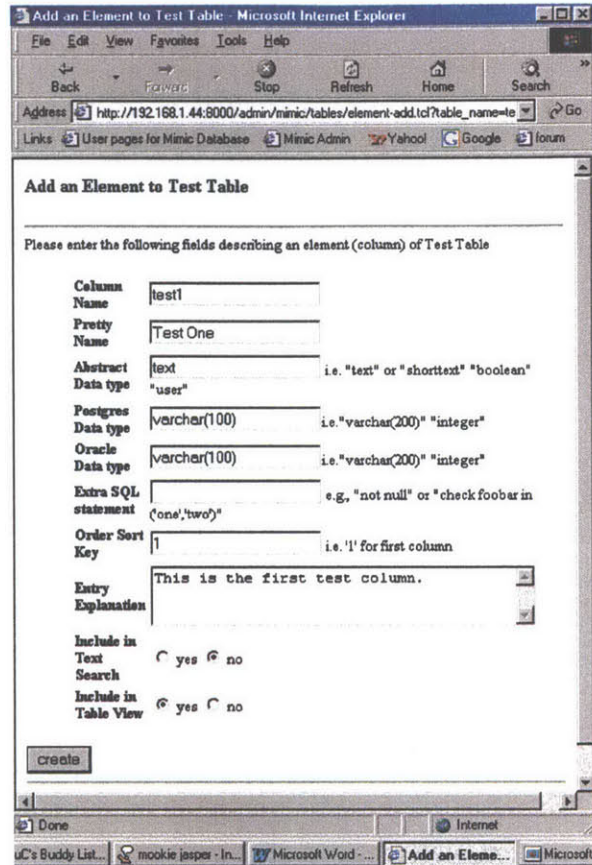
Add an Element to Test Table - Microsoft Internet Explorer

File Edit View Favorites Tools Help

Back Forward Stop Refresh Home Search

Address http://192.168.1.44:8000/admin/mimic/tables/element-add.tcl?table_name=te Go

Links User pages for Mimic Database Mimic Admin Yahoo! Google forum

Add an Element to Test Table

Please enter the following fields describing an element (column) of Test Table

Column Name test1

Pretty Name Test One

Abstract Data type text i.e. "text" or "shorttext" "boolean" "user"

Postgres Data type varchar(100) i.e."varchar(200)" "integer"

Oracle Data type varchar(100) i.e."varchar(200)" "integer"

Extra SQL statement e.g., "not null" or "check foobar in ('one','two')"

Order Sort Key 1 i.e. '1' for first column

Entry Explanation This is the first test column.

Include in Text Search yes no

Include in Table View yes no

create

Done

Internet

uC's Buddy List... mookie jasper - In... Microsoft Word - ... Add an Eleme... Microsoft